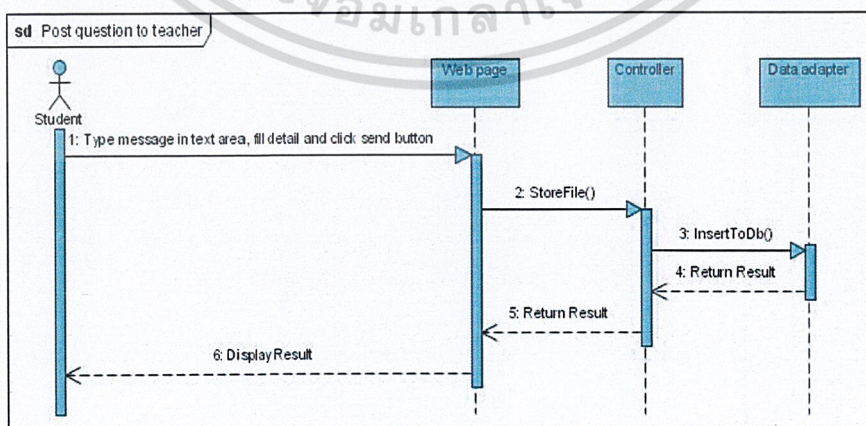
sd Post question to teacher

Student

Web page

Controller

Data adapter

1: Type message in text area, fill detail and click send button

2: StoreFile()

3: InsertToDb()

4: Return Result

5: Return Result

6: DisplayResult